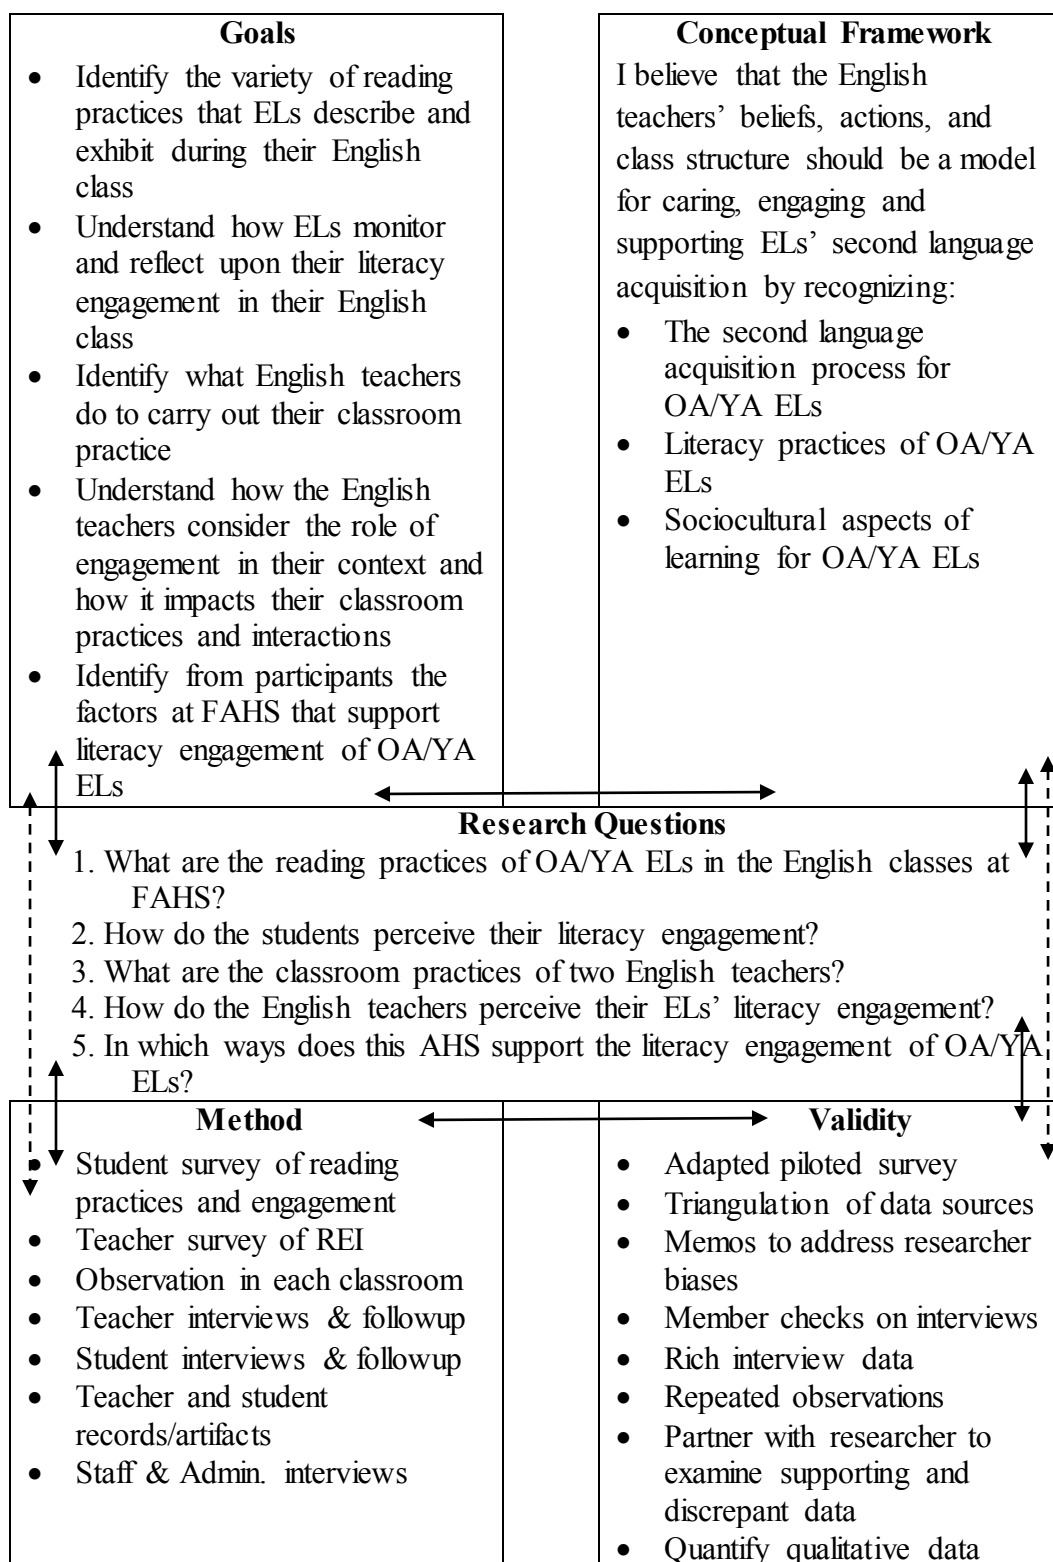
**Goals**

- Identify the variety of reading practices that ELs describe and exhibit during their English class
- Understand how ELs monitor and reflect upon their literacy engagement in their English class
- Identify what English teachers do to carry out their classroom practice
- Understand how the English teachers consider the role of engagement in their context and how it impacts their classroom practices and interactions
- Identify from participants the factors at FAHS that support literacy engagement of OA/YA ELs

**Conceptual Framework**

I believe that the English teachers' beliefs, actions, and class structure should be a model for caring, engaging and supporting ELs' second language acquisition by recognizing:

- The second language acquisition process for OA/YA ELs
- Literacy practices of OA/YA ELs
- Sociocultural aspects of learning for OA/YA ELs

**Research Questions**

1. What are the reading practices of OA/YA ELs in the English classes at FAHS?
2. How do the students perceive their literacy engagement?
3. What are the classroom practices of two English teachers?
4. How do the English teachers perceive their ELs' literacy engagement?
5. In which ways does this AHS support the literacy engagement of OA/YA ELs?

**Method**

- Student survey of reading practices and engagement
- Teacher survey of REI
- Observation in each classroom
- Teacher interviews & followup
- Student interviews & followup
- Teacher and student records/artifacts
- Staff & Admin. interviews

**Validity**

- Adapted piloted survey
- Triangulation of data sources
- Memos to address researcher biases
- Member checks on interviews
- Rich interview data
- Repeated observations
- Partner with researcher to examine supporting and discrepant data
- Quantify qualitative data